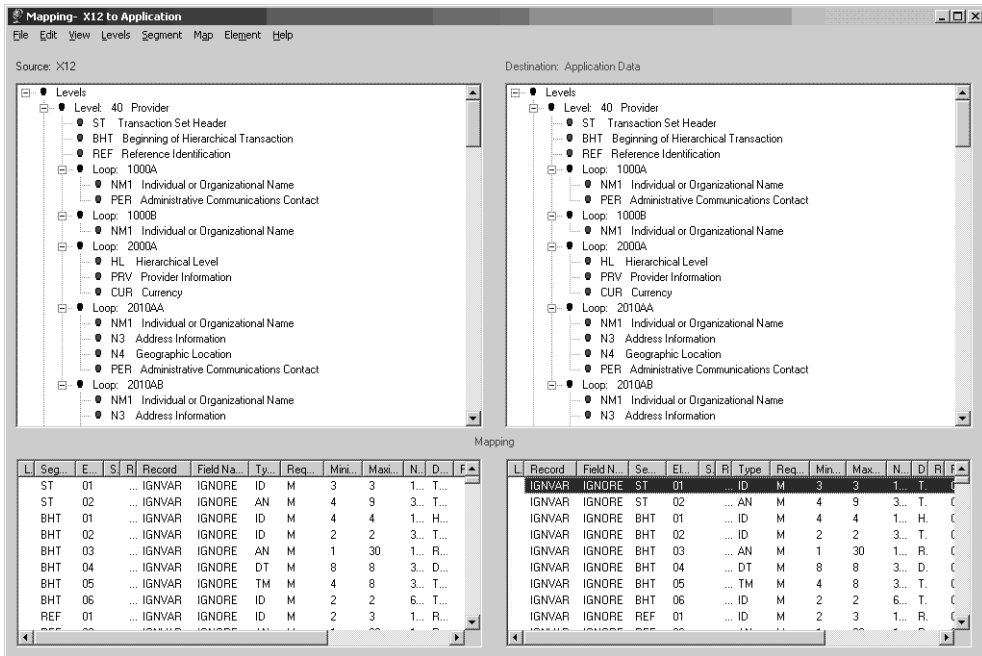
Mapping- X12 to Application

File Edit View Levels Segment Map Element Help

Source: X12

Levels
Level: 40 Provider
ST Transaction Set Header
BHT Beginning of Hierarchical Transaction
REF Reference Identification
Loop: 1000A
NM1 Individual or Organizational Name
PER Administrative Communications Contact
Loop: 1000B
NM1 Individual or Organizational Name
Loop: 2000A
HL Hierarchical Level
PRV Provider Information
CUR Currency
Loop: 2010AA
NM1 Individual or Organizational Name
N3 Address Information
N4 Geographic Location
PER Administrative Communications Contact
Loop: 2010AB
NM1 Individual or Organizational Name
N3 Address Information

Destination: Application Data

Levels
Level: 40 Provider
ST Transaction Set Header
BHT Beginning of Hierarchical Transaction
REF Reference Identification
Loop: 1000A
NM1 Individual or Organizational Name
PER Administrative Communications Contact
Loop: 1000B
NM1 Individual or Organizational Name
Loop: 2000A
HL Hierarchical Level
PRV Provider Information
CUR Currency
Loop: 2010AA
NM1 Individual or Organizational Name
N3 Address Information
N4 Geographic Location
PER Administrative Communications Contact
Loop: 2010AB
NM1 Individual or Organizational Name
N3 Address Information

Mapping

| L | Seg... | E... | S | R | Record | Field Na... | Ty... | Req... | Mini... | Maxi... | N... | D... | F |
|---|---|---|---|---|---|---|---|---|---|---|---|---|---|
| | ST | 01 | | ... | IGNVAR | IGNORE | ID | M | 3 | 3 | 1... | T... | |
| | ST | 02 | | ... | IGNVAR | IGNORE | AN | M | 4 | 9 | 3... | T... | |
| | BHT | 01 | | ... | IGNVAR | IGNORE | ID | M | 4 | 4 | 1... | H... | |
| | BHT | 02 | | ... | IGNVAR | IGNORE | ID | M | 2 | 2 | 3... | T... | |
| | BHT | 03 | | ... | IGNVAR | IGNORE | AN | M | 1 | 30 | 1... | R... | |
| | BHT | 04 | | ... | IGNVAR | IGNORE | DT | M | 8 | 8 | 3... | D... | |
| | BHT | 05 | | ... | IGNVAR | IGNORE | TM | M | 4 | 8 | 3... | T... | |
| | BHT | 06 | | ... | IGNVAR | IGNORE | ID | M | 2 | 2 | 6... | T... | |
| | REF | 01 | | ... | IGNVAR | IGNORE | ID | M | 2 | 3 | 1... | R... | |

| L | Record | Field N... | Se... | El... | S | R | Type | Req... | Min... | Max... | N... | D | R | F |
|---|---|---|---|---|---|---|---|---|---|---|---|---|---|---|
| | IGNVAR | IGNORE | ST | 01 | | ... | ID | M | 3 | 3 | 1... | T. | | |
| | IGNVAR | IGNORE | ST | 02 | | ... | AN | M | 4 | 9 | 3... | T. | | |
| | IGNVAR | IGNORE | BHT | 01 | | ... | ID | M | 4 | 4 | 1... | H. | | |
| | IGNVAR | IGNORE | BHT | 02 | | ... | ID | M | 2 | 2 | 3... | T. | | |
| | IGNVAR | IGNORE | BHT | 03 | | ... | AN | M | 1 | 30 | 1... | R. | | |
| | IGNVAR | IGNORE | BHT | 04 | | ... | DT | M | 8 | 8 | 3... | D. | | |
| | IGNVAR | IGNORE | BHT | 05 | | ... | TM | M | 4 | 8 | 3... | T. | | |
| | IGNVAR | IGNORE | BHT | 06 | | ... | ID | M | 2 | 2 | 6... | T. | | |
| | IGNVAR | IGNORE | REF | 01 | | ... | ID | M | 2 | 3 | 1... | R. | | |